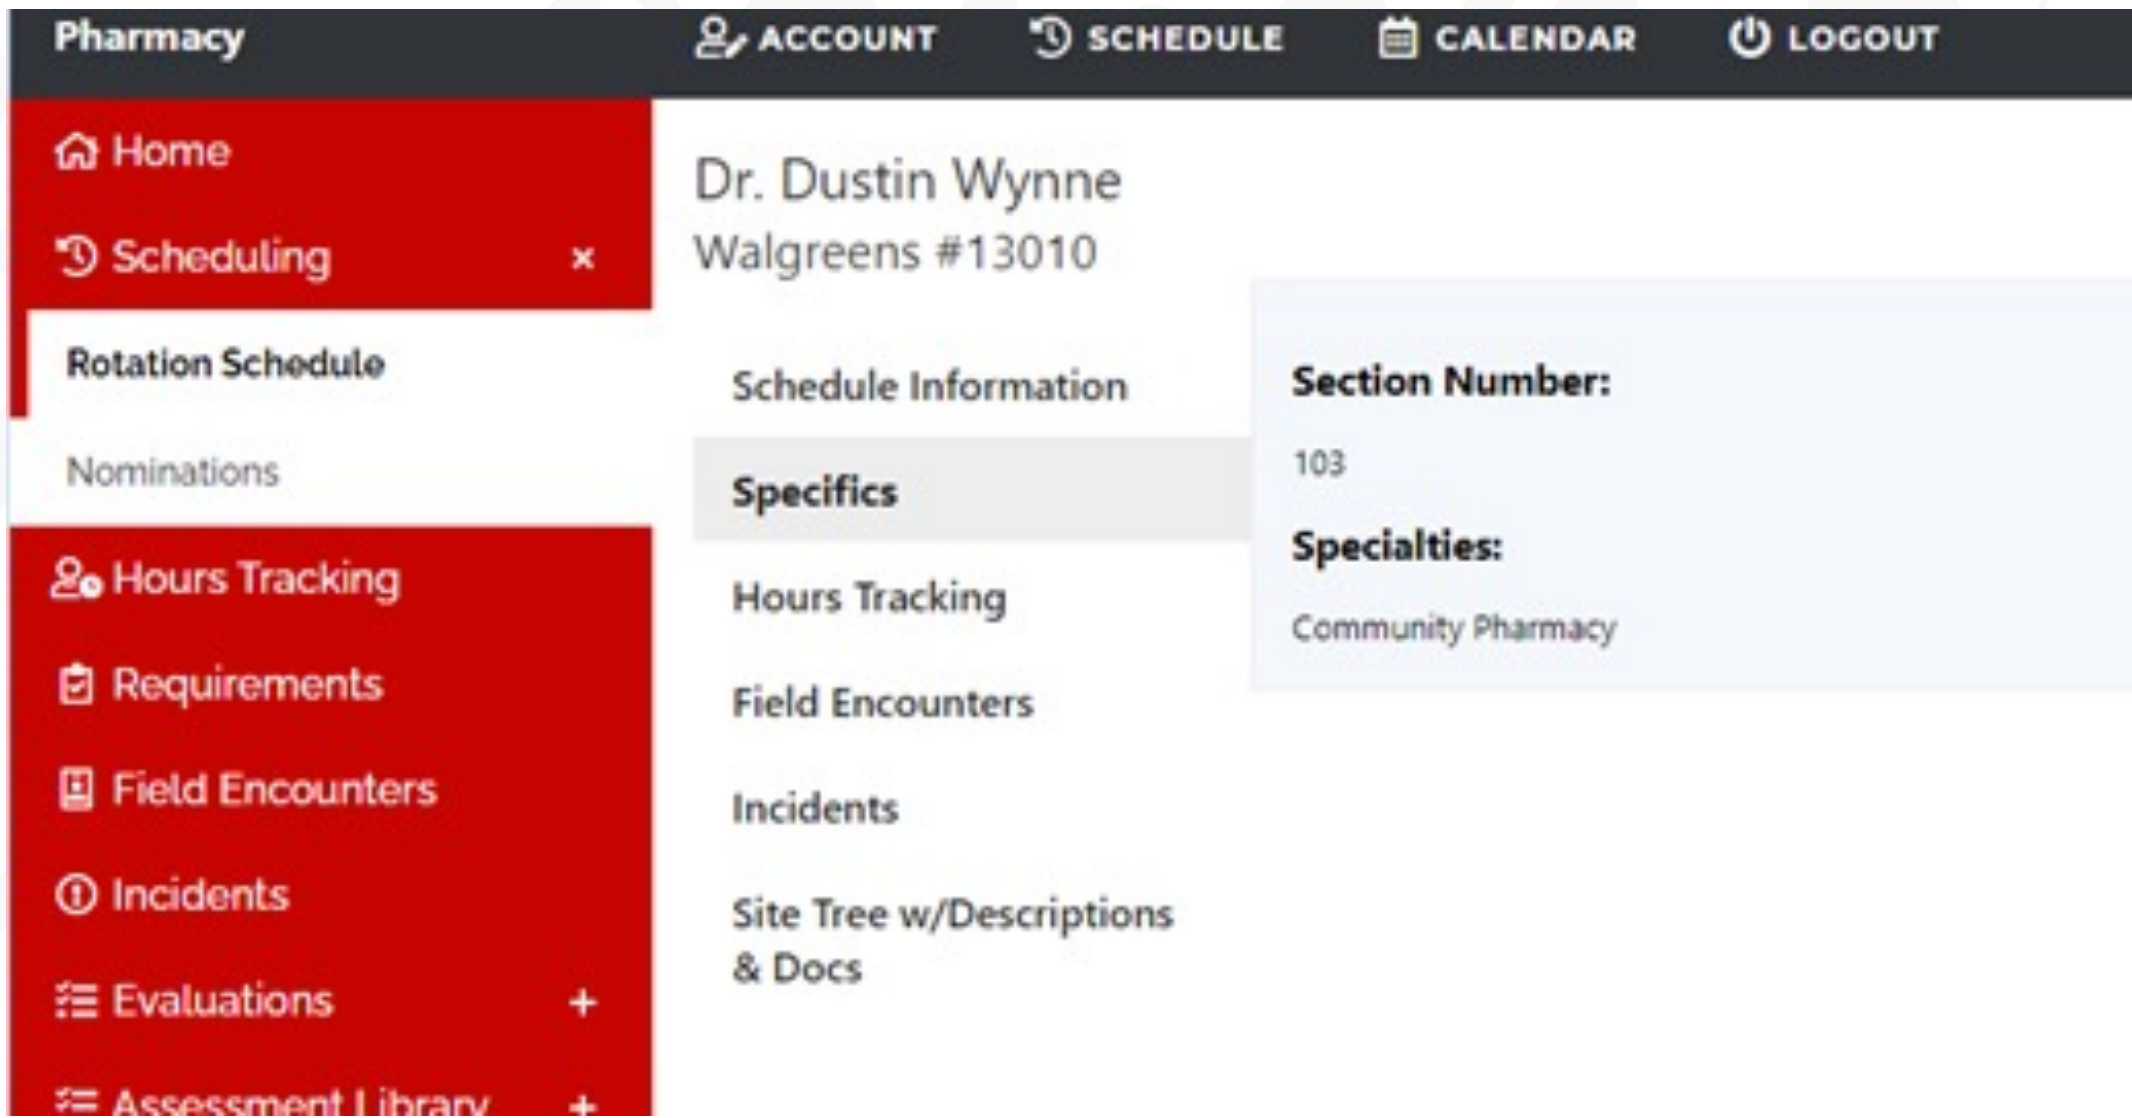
Pharmacy

ACCOUNT SCHEDULE CALENDAR LOGOUT

Home

Scheduling ×

Rotation Schedule

Nominations

Hours Tracking

Requirements

Field Encounters

Incidents

Evaluations +

Assessment Library +

Dr. Dustin Wynne
Walgreens #13010

Schedule Information

Specifics

Hours Tracking

Field Encounters

Incidents

Site Tree w/Descriptions & Docs

Section Number:

103

Specialties:

Community Pharmacy